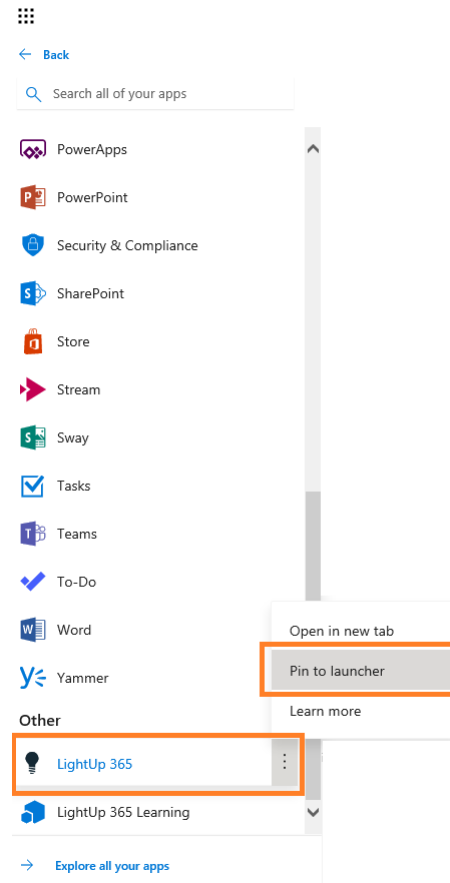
Back

Search all of your apps

PowerApps

PowerPoint

Security & Compliance

SharePoint

Store

Stream

Sway

Tasks

Teams

To-Do

Word

Yammer

Other

LightUp 365

LightUp 365 Learning

Explore all your apps

Open in new tab

Pin to launcher

Learn more